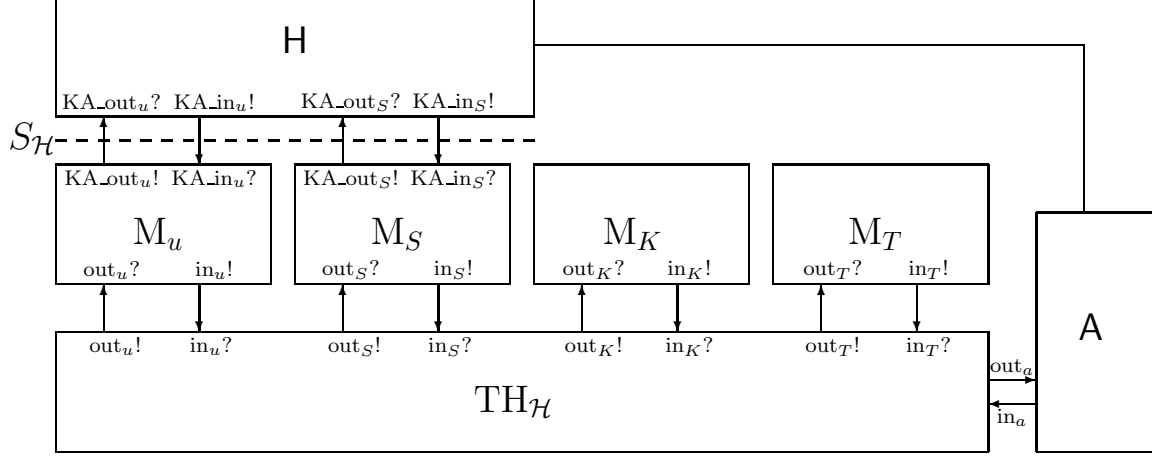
H

KA_out$_u$? KA_in$_u$! KA_out$_S$? KA_in$_S$!

$S_{\mathcal{H}}$

KA_out$_u$! KA_in$_u$?

M$_u$

out$_u$? in$_u$!

KA_out$_S$! KA_in$_S$?

M$_S$

out$_S$? in$_S$!

M$_K$

out$_K$? in$_K$!

M$_T$

out$_T$? in$_T$!

A

out$_u$! in$_u$? out$_S$! in$_S$? out$_K$! in$_K$? out$_T$! in$_T$?

out$_a$

in$_a$

TH$_{\mathcal{H}}$